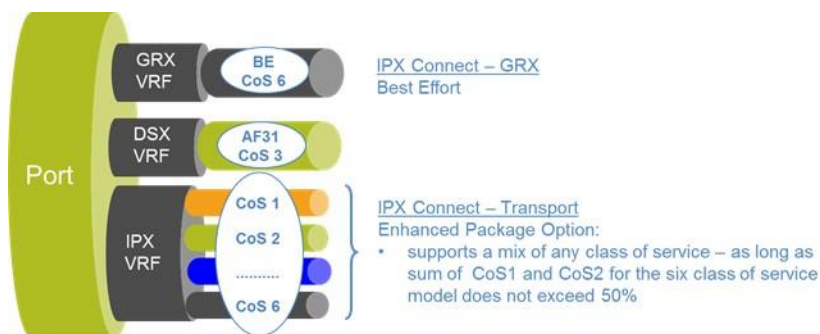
Port

GRX VRF

BE CoS 6

IPX Connect – GRX
Best Effort

DSX VRF

AF31 CoS 3

IPX VRF

CoS 1

CoS 2

..........

CoS 6

IPX Connect – Transport
Enhanced Package Option:
• supports a mix of any class of service – as long as sum of CoS1 and CoS2 for the six class of service model does not exceed 50%